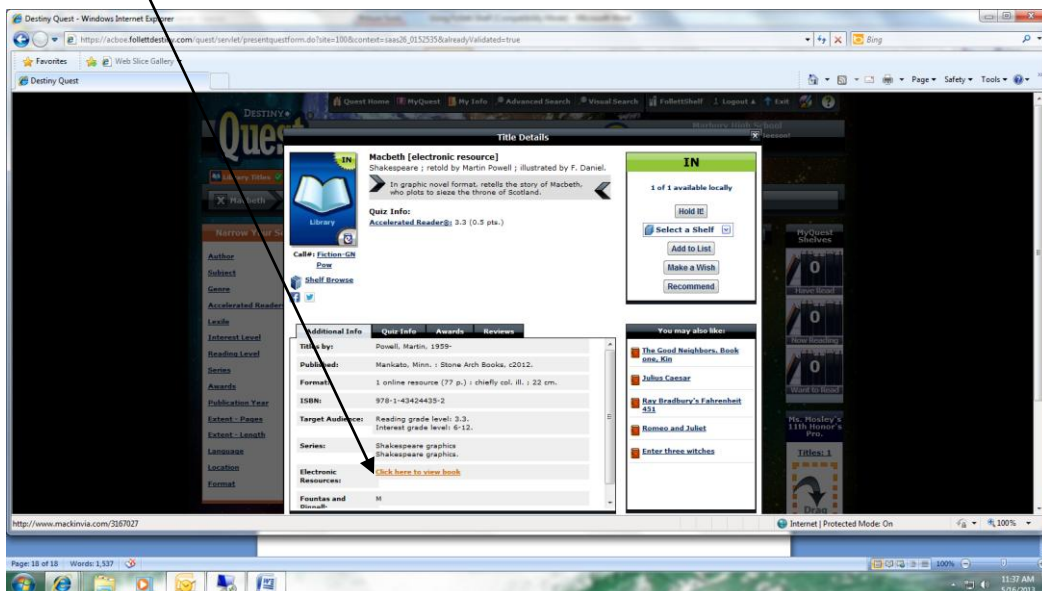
Destiny Quest - Windows Internet Explorer

https://acboe.follettdestiny.com/quest/servlet/presentquestform.do?site=100&context=saas26_0152535&alreadyValidated=true

Bing

Favorites | Web Slice Gallery

Destiny Quest

Page ▾ Safety ▾ Tools ▾

Quest Home | MyQuest | My Info | Advanced Search | Visual Search | FollettShelf | Logout | Exit

DESTINY Quest

Title Details

IN

Library

Macbeth [electronic resource]

Shakespeare ; retold by Martin Powell ; illustrated by F. Daniel.

In graphic novel format, retells the story of Macbeth, who plots to sieze the throne of Scotland.

Quiz Info:

Accelerated Reader®: 3.3 (0.5 pts.)

Call#: Fiction-GN Pow

Shelf Browse

IN

1 of 1 available locally

Hold It!

Select a Shelf

Add to List

Make a Wish

Recommend

Additional Info | Quiz Info | Awards | Reviews

| | |
|---|---|
| Titles by: | Powell, Martin, 1959- |
| Published: | Mankato, Minn. : Stone Arch Books, c2012. |
| Format: | 1 online resource (77 p.) : chiefly col. ill. ; 22 cm. |
| ISBN: | 978-1-43424435-2 |
| Target Audience: | Reading grade level: 3.3. Interest grade level: 6-12. |
| Series: | Shakespeare graphics Shakespeare graphics. |
| Electronic Resources: | Click here to view book |
| Fountas and Pinnell: | M |

You may also like:

The Good Neighbors. Book one, Kin

Julius Caesar

Ray Bradbury's Fahrenheit 451

Romeo and Juliet

Enter three witches

Narrow Your Search

Author
Subject
Genre
Accelerated Reader
Lexile
Interest Level
Reading Level
Series
Awards
Publication Year
Extent - Pages
Extent - Length
Language
Location
Format

MyQuest Shelves

0
Have Read
0
Now Reading
0
Want to Read

Ms. Mosley's 11th Honor's Pro.

Titles: 1

Drag

http://www.mackinvia.com/3167027

Internet | Protected Mode: On

100%

Page: 18 of 18 | Words: 1,537

100%

11:37 AM